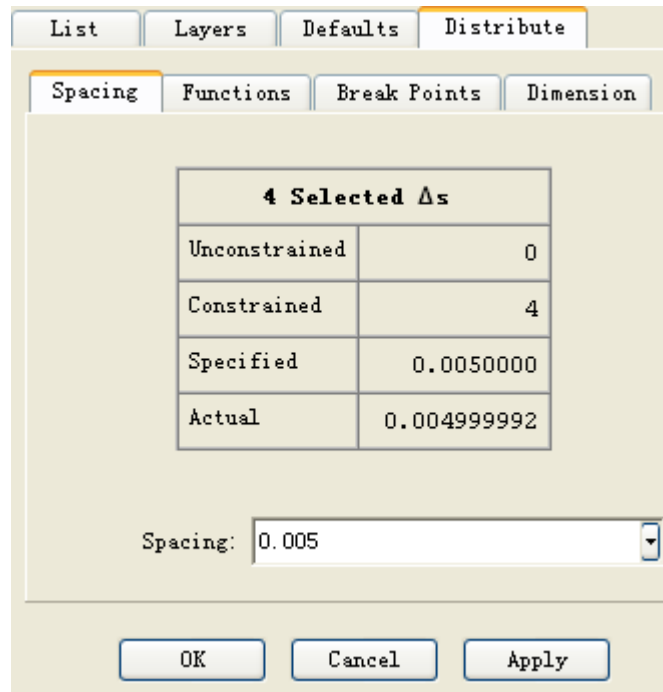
List Layers Defaults Distribute

Spacing Functions Break Points Dimension

| 4 Selected Δs | |
|---|---|
| Unconstrained | 0 |
| Constrained | 4 |
| Specified | 0.0050000 |
| Actual | 0.004999992 |

Spacing: 0.005

OK Cancel Apply